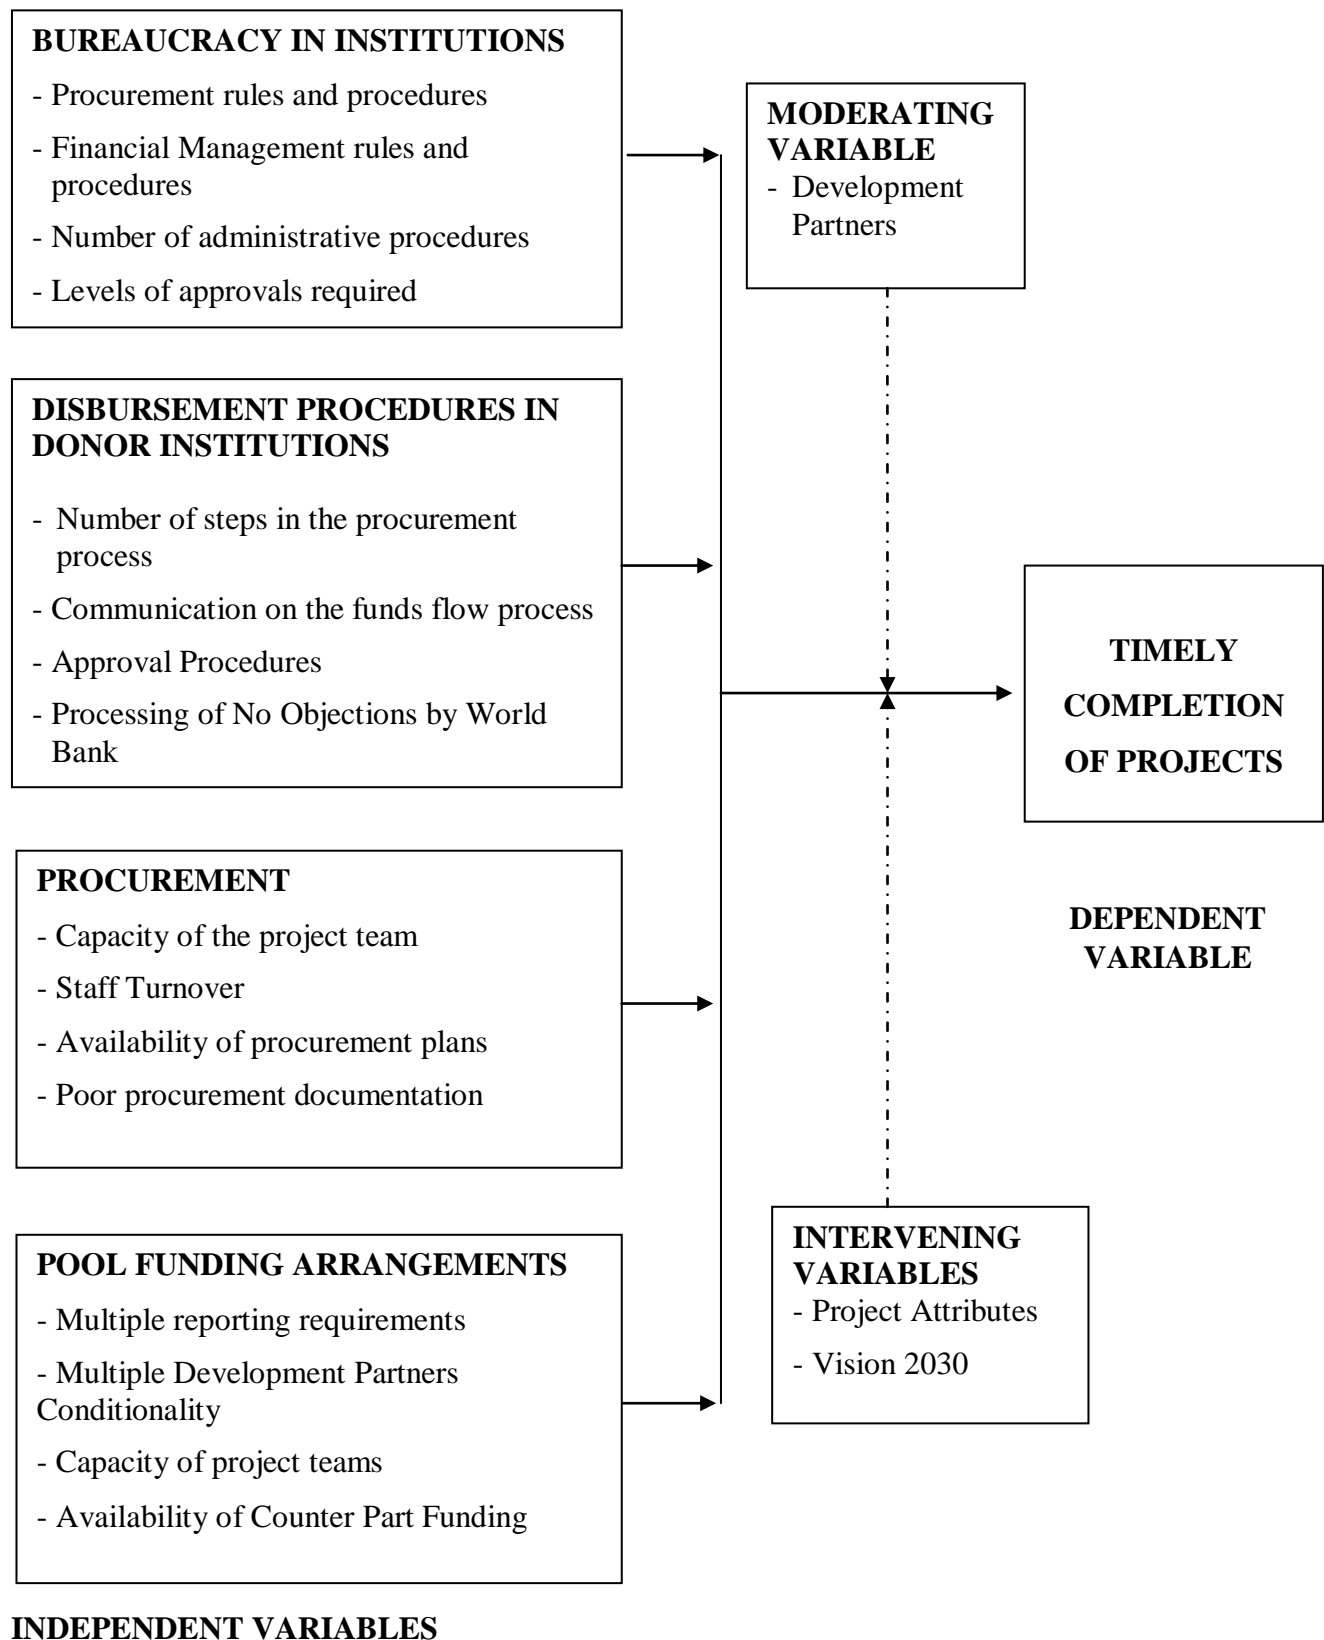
BUREAUCRACY IN INSTITUTIONS

- Procurement rules and procedures
- Financial Management rules and procedures
- Number of administrative procedures
- Levels of approvals required

MODERATING VARIABLE
- Development Partners

DISBURSEMENT PROCEDURES IN DONOR INSTITUTIONS

- Number of steps in the procurement process
- Communication on the funds flow process
- Approval Procedures
- Processing of No Objections by World Bank

TIMELY COMPLETION OF PROJECTS

PROCUREMENT

- Capacity of the project team
- Staff Turnover
- Availability of procurement plans
- Poor procurement documentation

DEPENDENT VARIABLE

INTERVENING VARIABLES
- Project Attributes
- Vision 2030

POOL FUNDING ARRANGEMENTS

- Multiple reporting requirements
- Multiple Development Partners Conditionality
- Capacity of project teams
- Availability of Counter Part Funding

INDEPENDENT VARIABLES